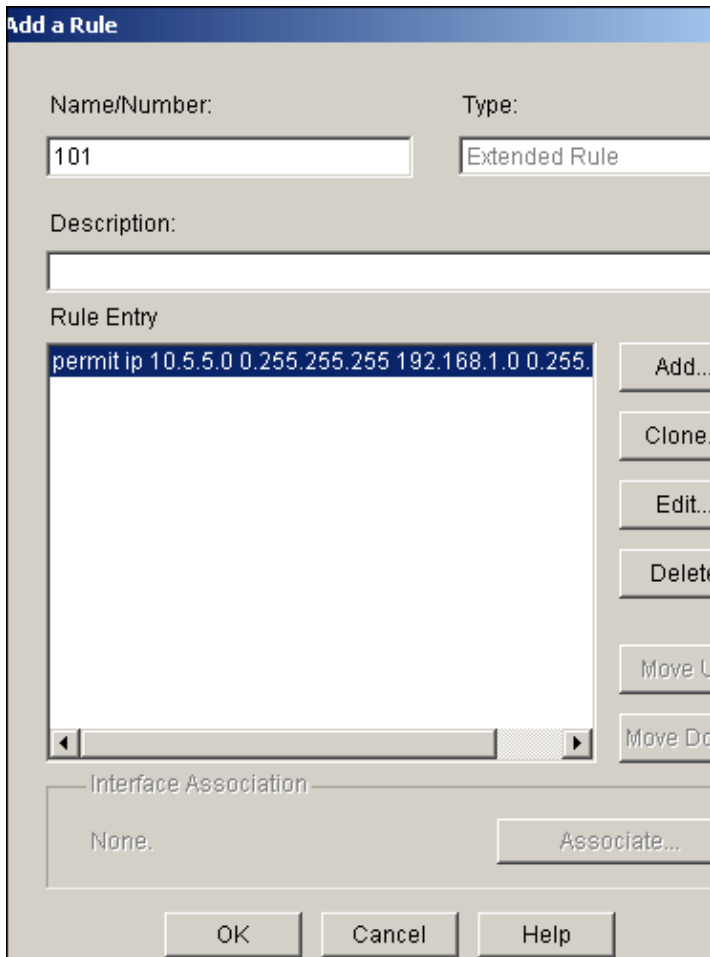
Add a Rule

Name/Number:

Type:

101

Extended Rule

Description:

Rule Entry

permit ip 10.5.5.0 0.255.255.255 192.168.1.0 0.255.

Add...

Clone.

Edit...

Delet

Move U

Move Do

Interface Association

None.

Associate...

OK

Cancel

Help